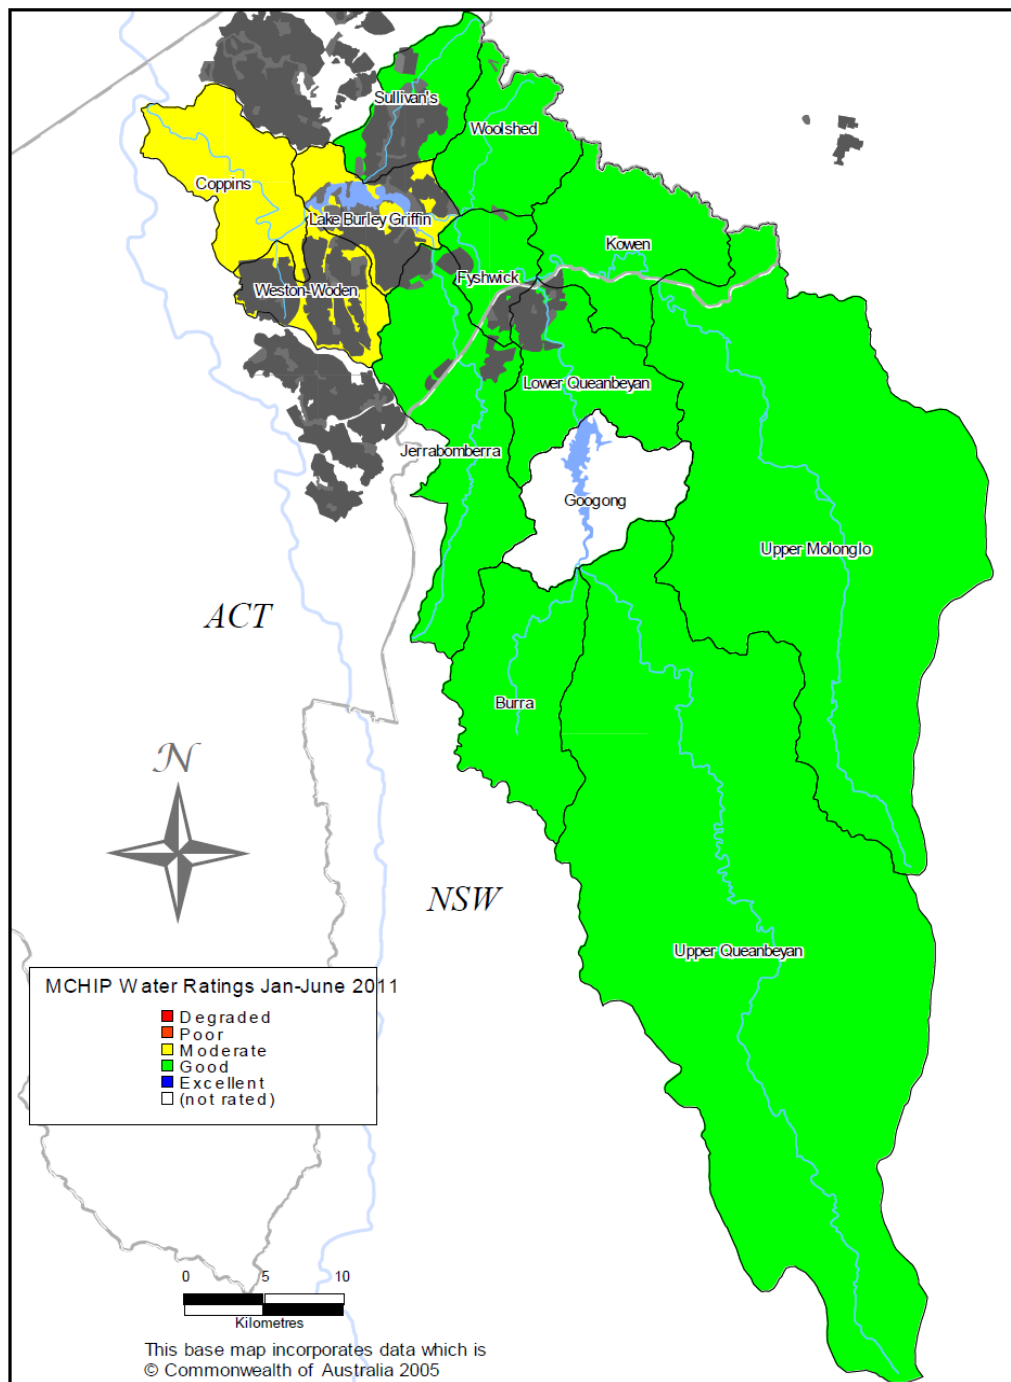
Sullivan's
Woolshed
Coppins
Lake Burley Griffin
Kowen
Fyshwick
Weston-Woden
Lower Queanbeyan
Jerrabomberra
Googong
Upper Molonglo
ACT
Burra
N
NSW
Upper Queanbeyan

MCHIP Water Ratings Jan-June 2011
Degraded
Poor
Moderate
Good
Excellent
(not rated)

0 5 10
Kilometres

This base map incorporates data which is
© Commonwealth of Australia 2005